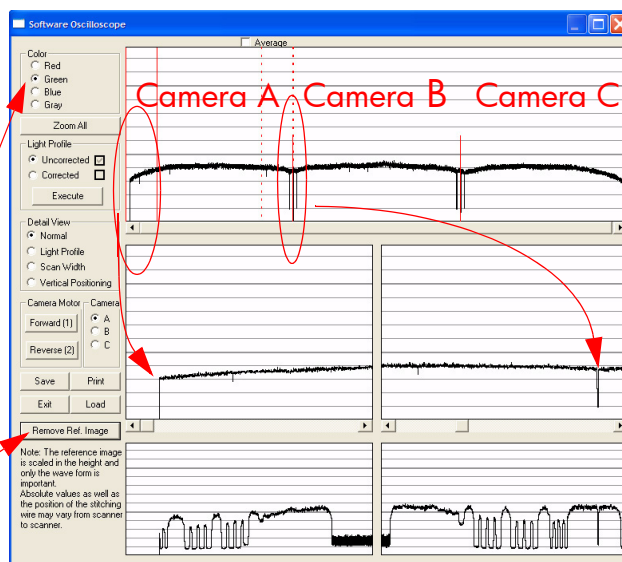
Software Oscilloscope

Average

Camera A Camera B Camera C

Color
Red
Green
Blue
Gray

Zoom All

Light Profile
Uncorrected
Corrected

Execute

Detail View
Normal
Light Profile
Scan Width
Vertical Positioning

Camera Motor
Camera
Forward (1)
A
B
Reverse (2)
C

Save
Print
Exit
Load

Remove Ref. Image

Note: The reference image is scaled in the height and only the wave form is important.
Absolute values as well as the position of the stitching wire may vary from scanner to scanner.